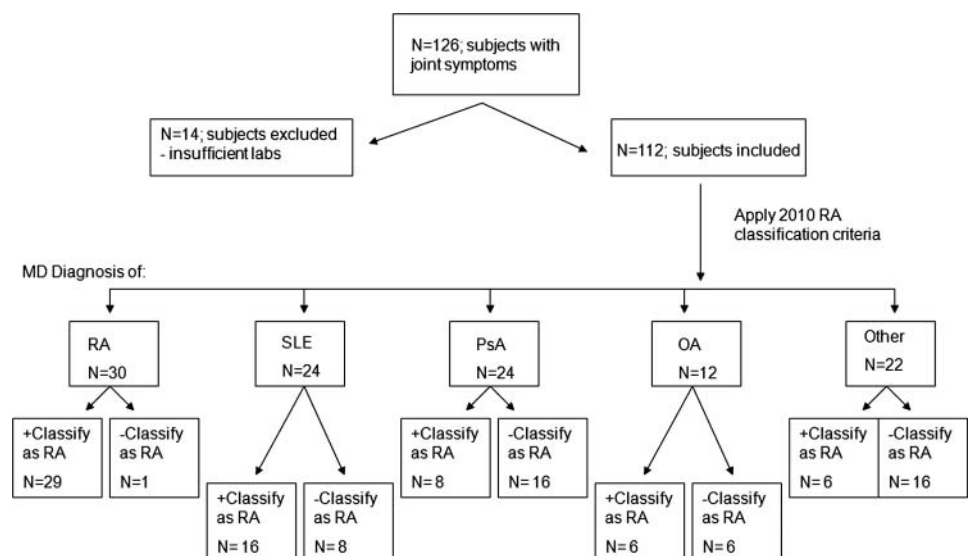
N=126; subjects with joint symptoms

N=14; subjects excluded - insufficient labs

N=112; subjects included

Apply 2010 RA classification criteria

MD Diagnosis of:

RA
N=30

SLE
N=24

PsA
N=24

OA
N=12

Other
N=22

+Classify as RA
N=29

-Classify as RA
N=1

+Classify as RA
N= 16

-Classify as RA
N= 8

+Classify as RA
N= 8

-Classify as RA
N= 16

+Classify as RA
N= 6

-Classify as RA
N= 6

+Classify as RA
N= 6

-Classify as RA
N= 16